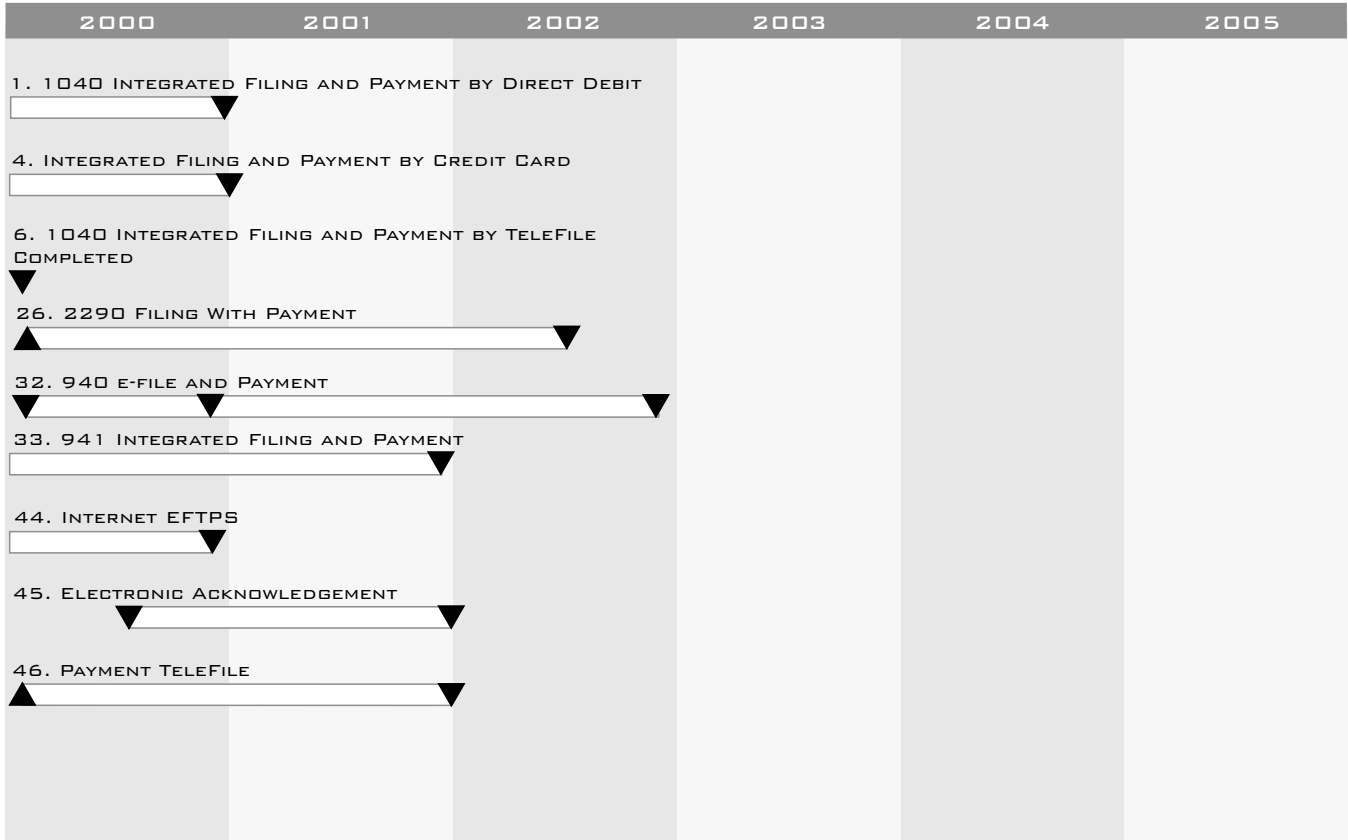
| 2000 | 2001 | 2002 | 2003 | 2004 | 2005 |
|---|---|---|---|---|---|

1. 1040 Integrated Filing and Payment by Direct Debit

4. Integrated Filing and Payment by Credit Card

6. 1040 Integrated Filing and Payment by TeleFile Completed

26. 2290 Filing With Payment

32. 940 e-file and Payment

33. 941 Integrated Filing and Payment

44. Internet EFTPS

45. Electronic Acknowledgement

46. Payment TeleFile